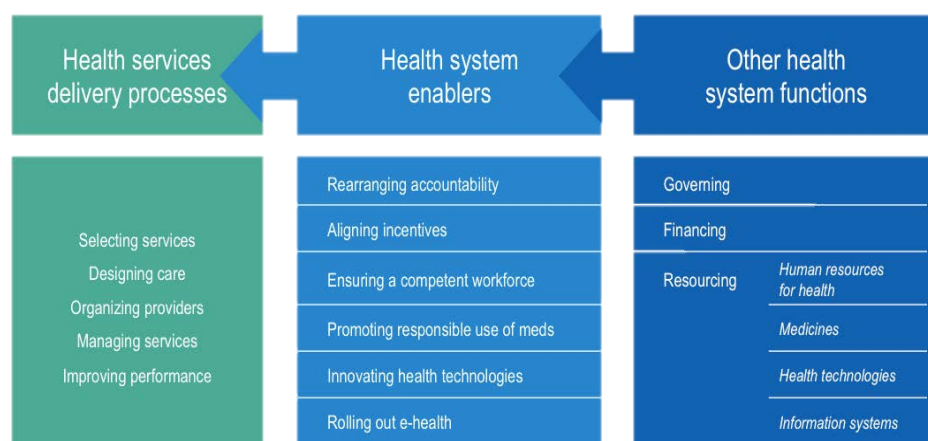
Health services delivery processes

Health system enablers

Other health system functions

Selecting services
Designing care
Organizing providers
Managing services
Improving performance

Rearranging accountability
Aligning incentives
Ensuring a competent workforce
Promoting responsible use of meds
Innovating health technologies
Rolling out e-health

Governing
Financing
Resourcing

Human resources for health
Medicines
Health technologies
Information systems